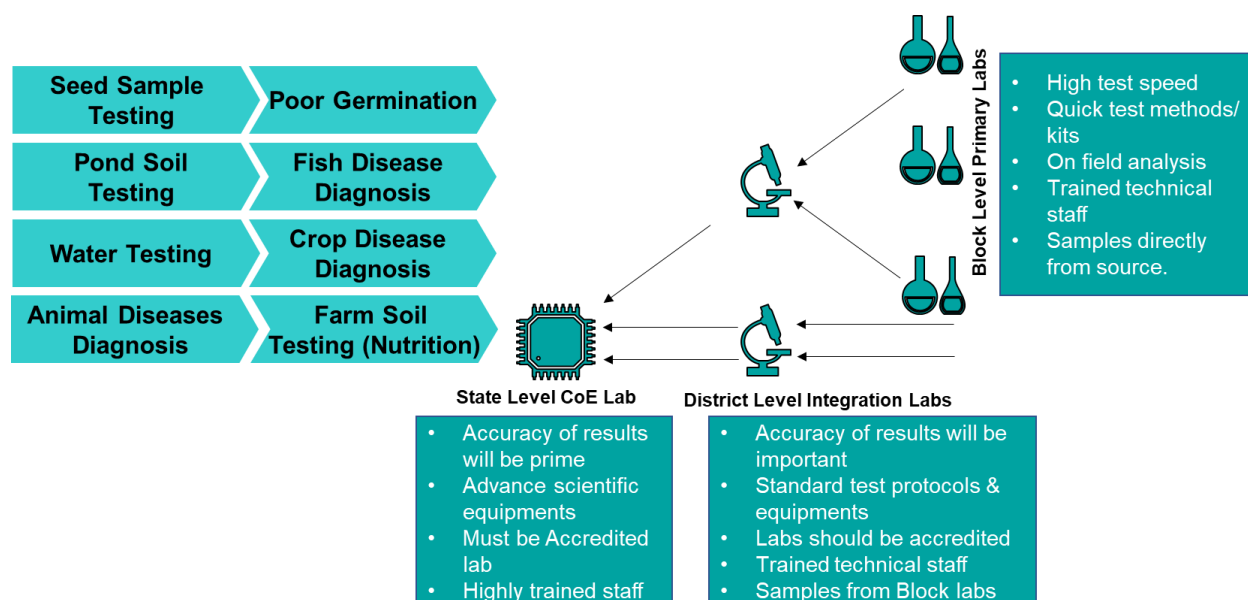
Seed Sample Testing

Poor Germination

Pond Soil Testing

Fish Disease Diagnosis

Water Testing

Crop Disease Diagnosis

Animal Diseases Diagnosis

Farm Soil Testing (Nutrition)

Block Level Primary Labs

- High test speed
- Quick test methods/ kits
- On field analysis
- Trained technical staff
- Samples directly from source.

State Level CoE Lab

District Level Integration Labs

- Accuracy of results will be prime
- Advance scientific equipments
- Must be Accredited lab
- Highly trained staff

- Accuracy of results will be important
- Standard test protocols & equipments
- Labs should be accredited
- Trained technical staff
- Samples from Block labs